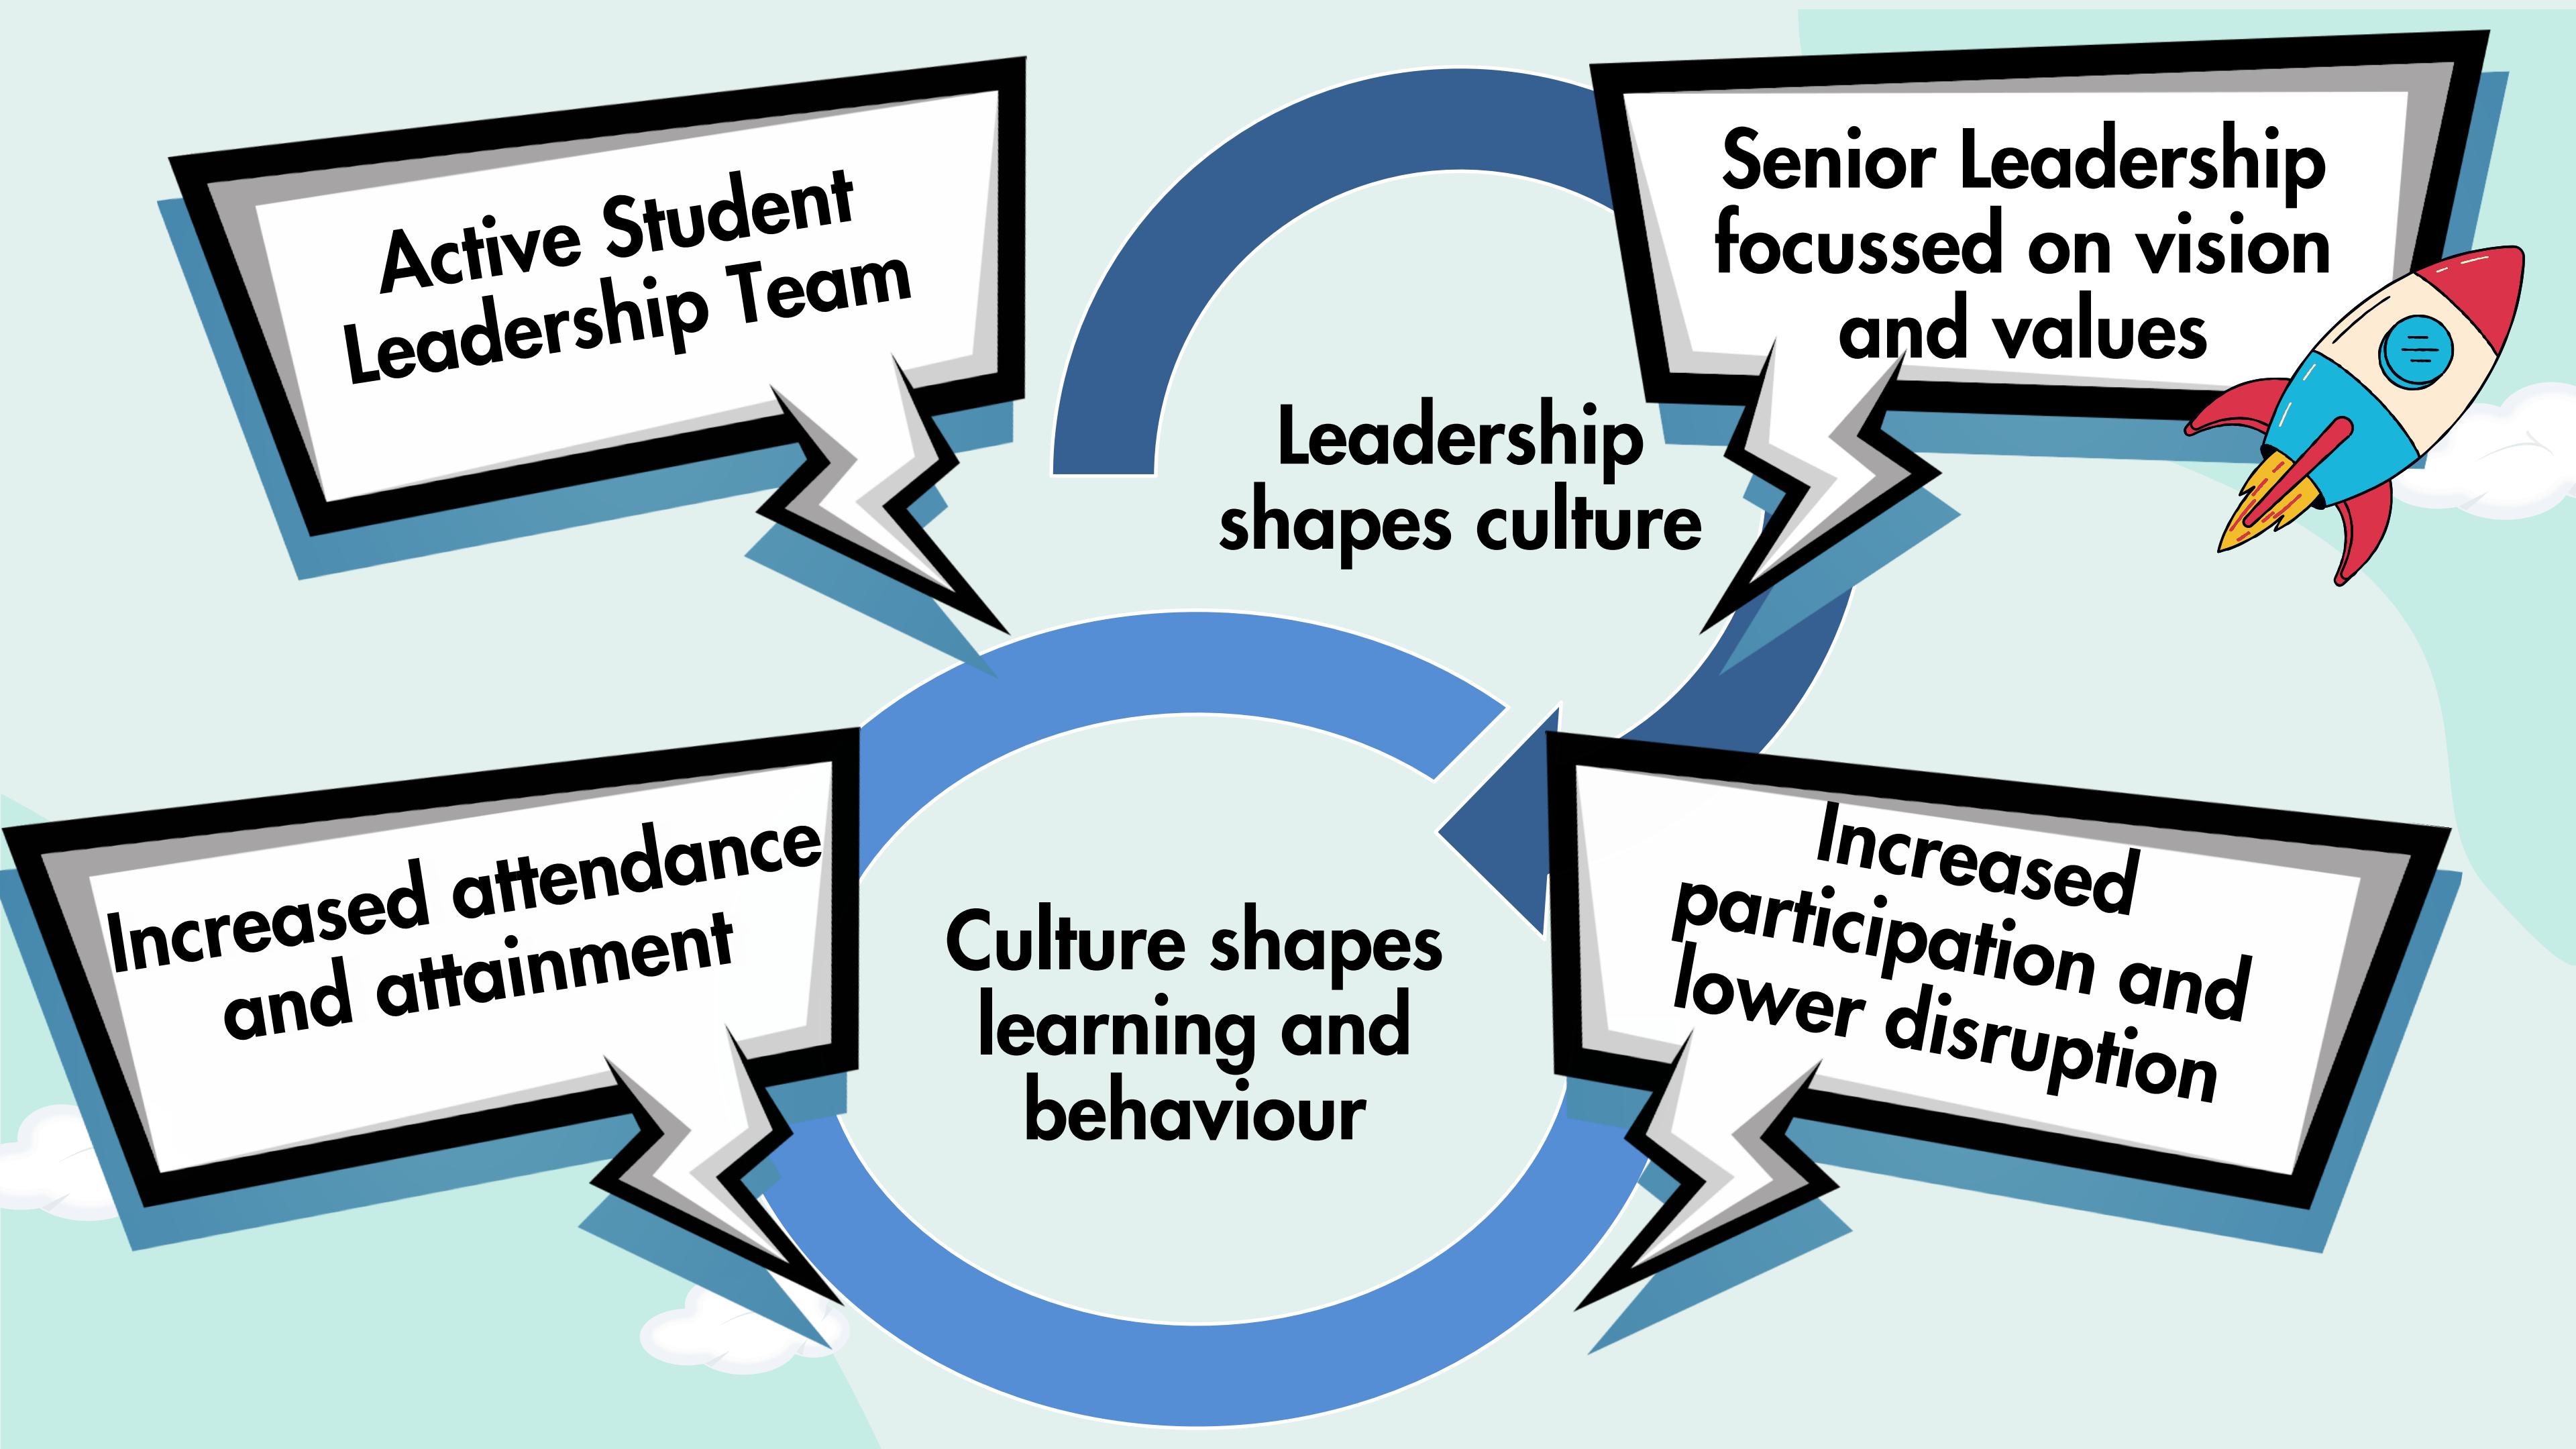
Active Student Leadership Team

Senior Leadership focussed on vision and values

Leadership shapes culture

Increased attendance and attainment

Culture shapes learning and behaviour

Increased participation and lower disruption